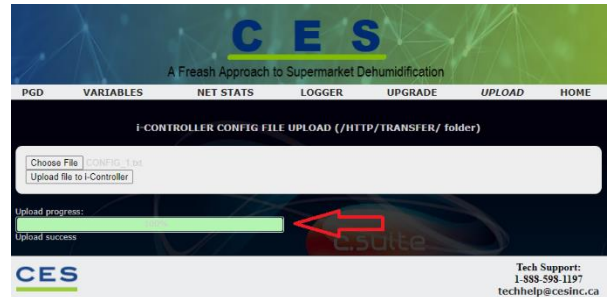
C E S
A Freash Approach to Supermarket Dehumidification

PGD VARIABLES NET STATS LOGGER UPGRADE UPLOAD HOME

i-CONTROLLER CONFIG FILE UPLOAD (/HTTP/TRANSFER/ folder)

Choose File CONFIG_1.txt
Upload file to i-Controller

Upload progress:
Upload success

csuite

CES

Tech Support:
1-888-598-1197
techhelp@cesinc.ca